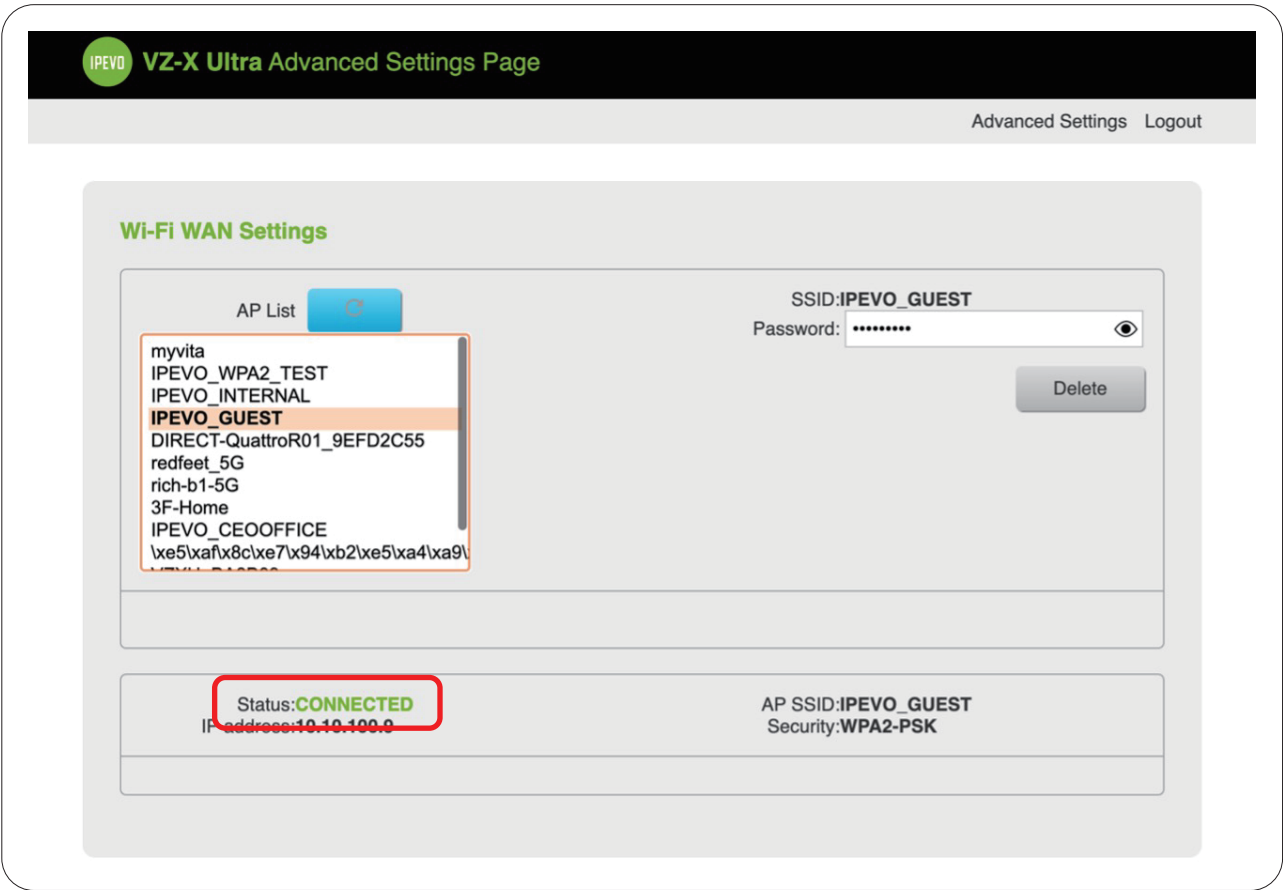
IPEVO VZ-X Ultra Advanced Settings Page

Advanced Settings Logout

Wi-Fi WAN Settings

AP List

myvita
IPEVO_WPA2_TEST
IPEVO_INTERNAL
IPEVO_GUEST
DIRECT-QuattroR01_9EFD2C55
redfeet_5G
rich-b1-5G
3F-Home
IPEVO_CEOOFFICE
\xe5\xaf\x8c\xe7\x94\xb2\xe5\xa4\xa9\
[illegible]

SSID:IPEVO_GUEST
Password: •••••••••

Delete

Status:CONNECTED
IP address:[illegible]

AP SSID:IPEVO_GUEST
Security:WPA2-PSK